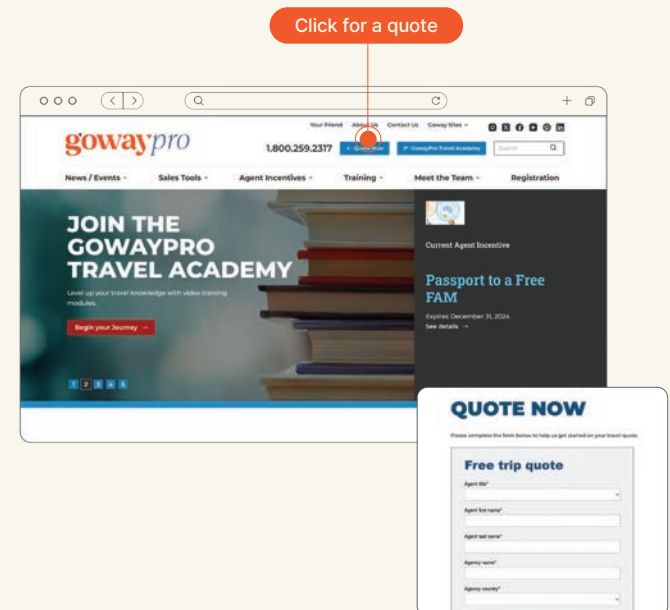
Click for a quote

gowaypro

Your Friend About Us Contact Us Goway Sites

1.800.259.2317

+ Quote Now

GowayPro Travel Academy

Search

News / Events Sales Tools Agent Incentives Training Meet the Team Registration

JOIN THE GOWAYPRO TRAVEL ACADEMY

Level up your travel knowledge with video training modules.

Begin your Journey →

1 2 3 4 5

Current Agent Incentive

Passport to a Free FAM

Expires December 31, 2024

See details →

QUOTE NOW

Please complete the form below to help us get started on your travel quote.

Free trip quote

Agent title*

Agent first name*

Agent last name*

Agency name*

Agency country*